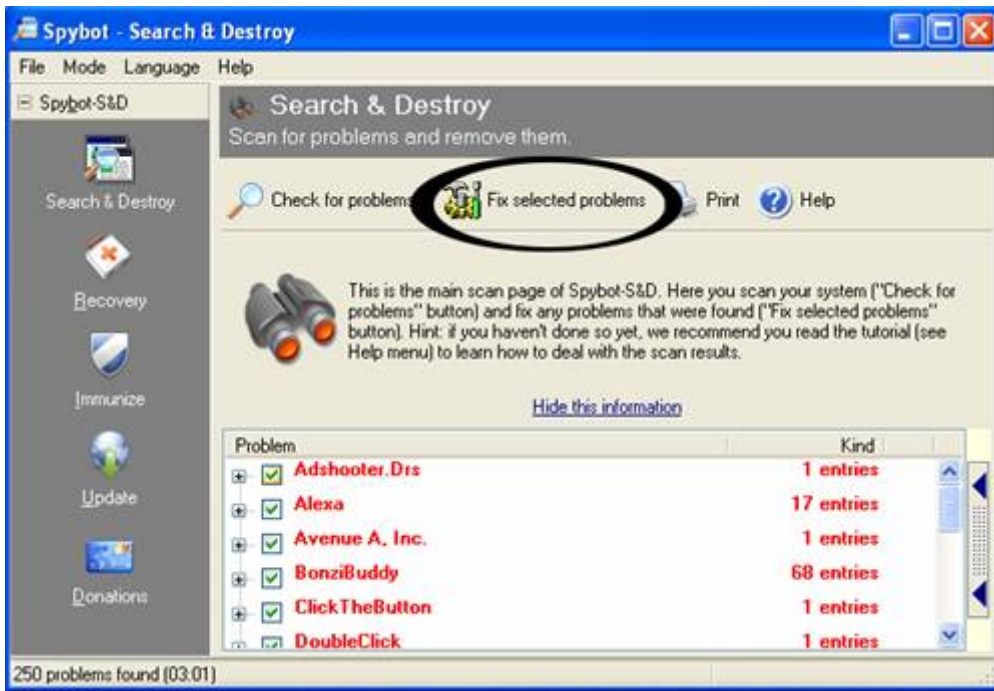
Spybot - Search & Destroy

File Mode Language Help

Spybot-S&D

Search & Destroy

Recovery

Immunize

Update

Donations

Search & Destroy
Scan for problems and remove them.

Check for problems  Fix selected problems  Print  Help

This is the main scan page of Spybot-S&D. Here you scan your system ("Check for problems" button) and fix any problems that were found ("Fix selected problems" button). Hint: if you haven't done so yet, we recommend you read the tutorial (see Help menu) to learn how to deal with the scan results.

Hide this information

| Problem | Kind |
|---|---|
| Adshooter.Drs | 1 entries |
| Alexa | 17 entries |
| Avenue A, Inc. | 1 entries |
| BonziBuddy | 68 entries |
| ClickTheButton | 1 entries |
| DoubleClick | 1 entries |

250 problems found (03:01)